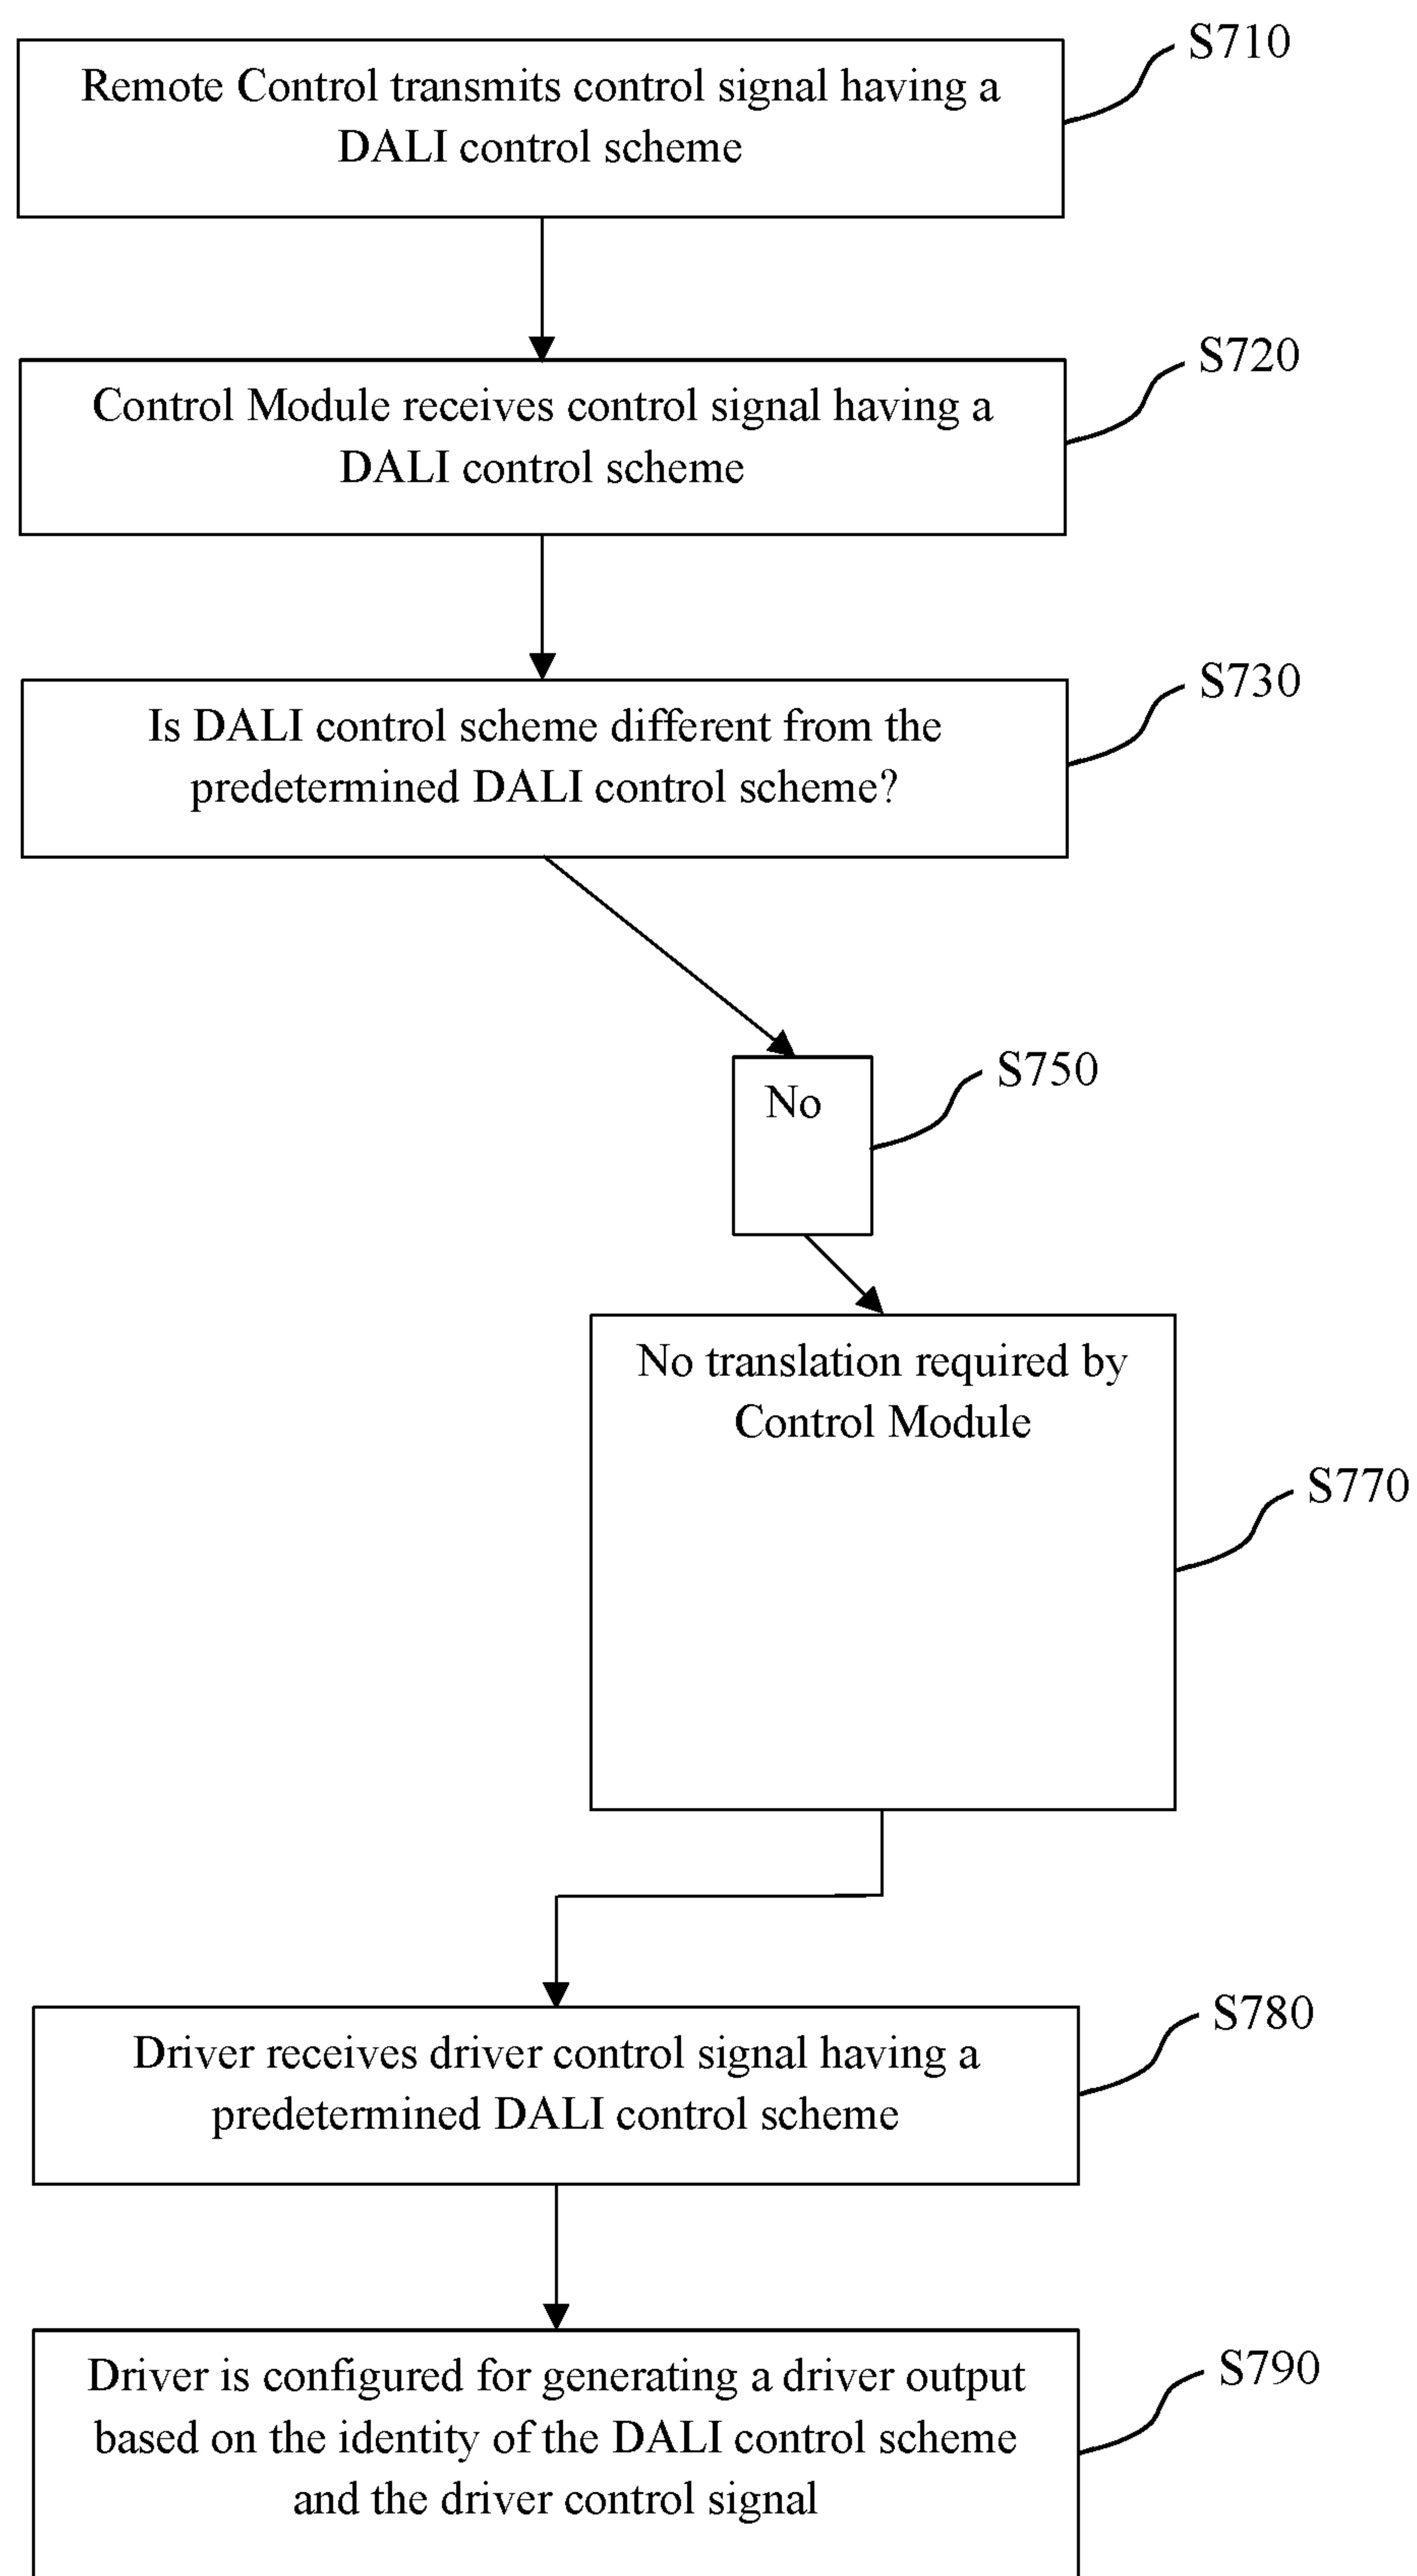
Remote Control transmits control signal having a DALI control scheme

S710

Control Module receives control signal having a DALI control scheme

S720

Is DALI control scheme different from the predetermined DALI control scheme?

S730

No

S750

No translation required by Control Module

S770

Driver receives driver control signal having a predetermined DALI control scheme

S780

Driver is configured for generating a driver output based on the identity of the DALI control scheme and the driver control signal

S790